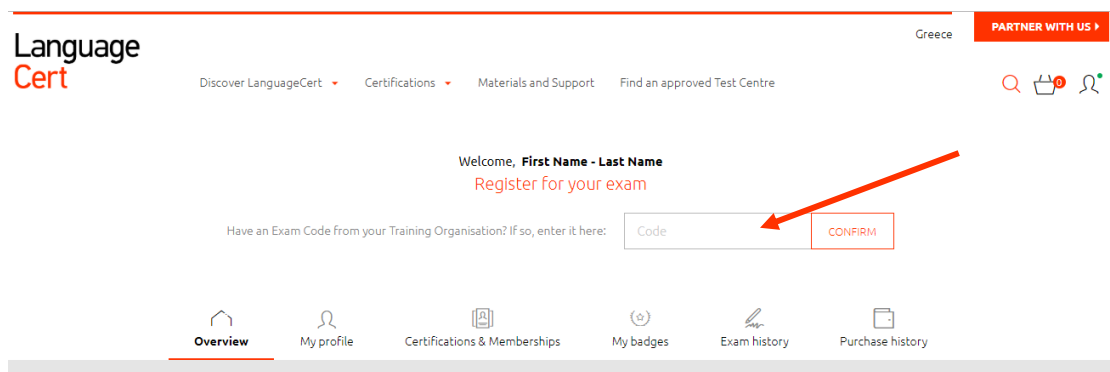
Greece

PARTNER WITH US

Language Cert

Discover LanguageCert Certifications Materials and Support Find an approved Test Centre

0

Welcome, **First Name - Last Name**

Register for your exam

Have an Exam Code from your Training Organisation? If so, enter it here: Code CONFIRM

Overview My profile Certifications & Memberships My badges Exam history Purchase history